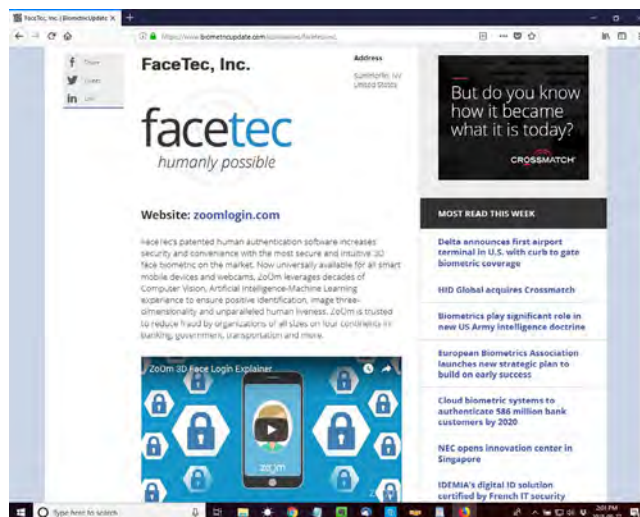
FaceTec, Inc. | BiometricUpdate ×

https://www.biometricupdate.com/companies/facetec-inc

Share
Tweet
Like

FaceTec, Inc.

Address
Summerlin, NV
United States

facetec
humanly possible

Website: zoomlogin.com

FaceTec's patented human authentication software increases security and convenience with the most secure and intuitive 3D face biometric on the market. Now universally available for all smart mobile devices and webcams, ZoOm leverages decades of Computer Vision, Artificial Intelligence-Machine Learning experience to ensure positive identification, image three-dimensionality and unparalleled human liveness. ZoOm is trusted to reduce fraud by organizations of all sizes on four continents in banking, government, transportation and more.

ZoOm 3D Face Login Explainer

zoom

But do you know how it became what it is today?

CROSSMATCH

MOST READ THIS WEEK

Delta announces first airport terminal in U.S. with curb to gate biometric coverage

HID Global acquires Crossmatch

Biometrics play significant role in new US Army intelligence doctrine

European Biometrics Association launches new strategic plan to build on early success

Cloud biometric systems to authenticate 586 million bank customers by 2020

NEC opens innovation center in Singapore

IDEMIA's digital ID solution certified by French IT security

Type here to search